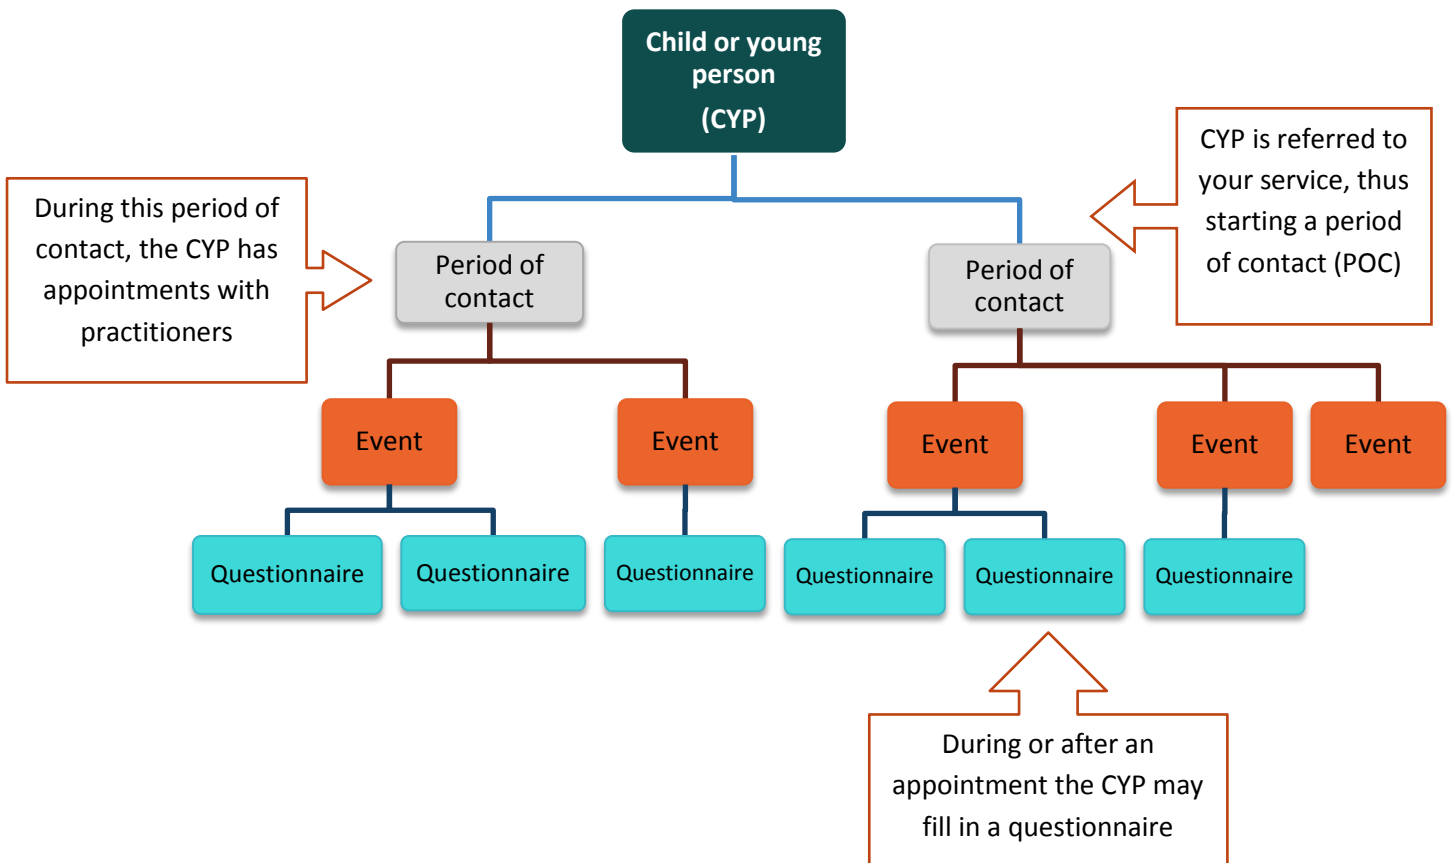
Child or young person
(CYP)

During this period of contact, the CYP has appointments with practitioners

CYP is referred to your service, thus starting a period of contact (POC)

Period of contact

Period of contact

Event

Event

Event

Event

Event

Questionnaire

Questionnaire

Questionnaire

Questionnaire

Questionnaire

Questionnaire

During or after an appointment the CYP may fill in a questionnaire